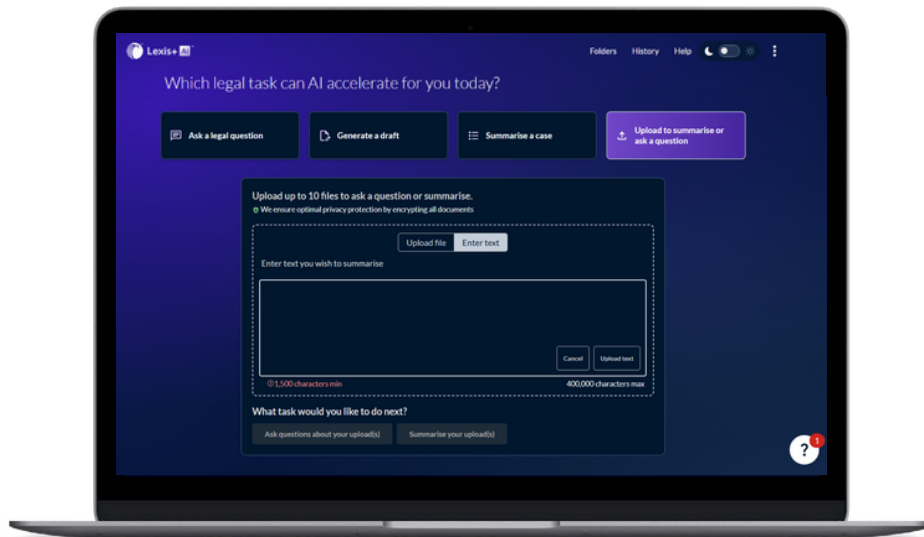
Lexis+ AI

Folders History Help

Which legal task can AI accelerate for you today?

Ask a legal question

Generate a draft

Summarise a case

Upload to summarise or ask a question

Upload up to 10 files to ask a question or summarise.

We ensure optimal privacy protection by encrypting all documents

Upload file Enter text

Enter text you wish to summarise

Cancel Upload text

1,500 characters min

400,000 characters max

What task would you like to do next?

Ask questions about your upload(s)

Summarise your upload(s)

?

1